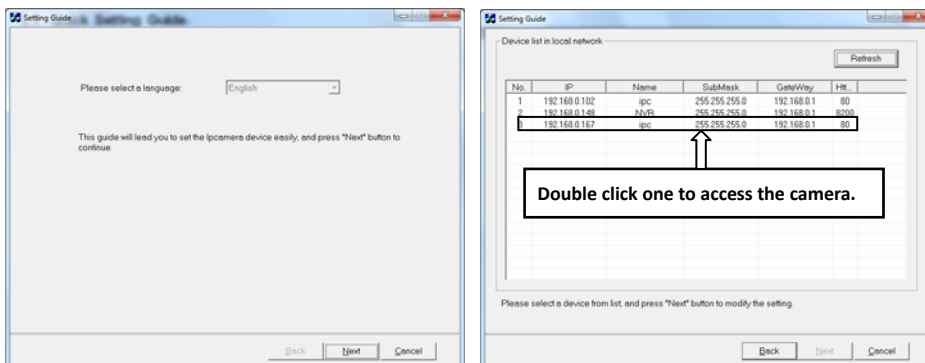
Setting Guide

Please select a language: English

This guide will lead you to set the Ipcamera device easily, and press "Next" button to continue.

Back Next Cancel

Setting Guide

Device list in local network

Refresh

| No. | IP | Name | SubMask | GateWay | Htt... |
|---|---|---|---|---|---|
| 1 | 192.168.0.102 | ipc | 255.255.255.0 | 192.168.0.1 | 80 |
| 2 | 192.168.0.148 | NVR | 255.255.255.0 | 192.168.0.1 | 8200 |
| 3 | 192.168.0.167 | ipc | 255.255.255.0 | 192.168.0.1 | 80 |

Double click one to access the camera.

Please select a device from list, and press "Next" button to modify the setting.

Back Next Cancel